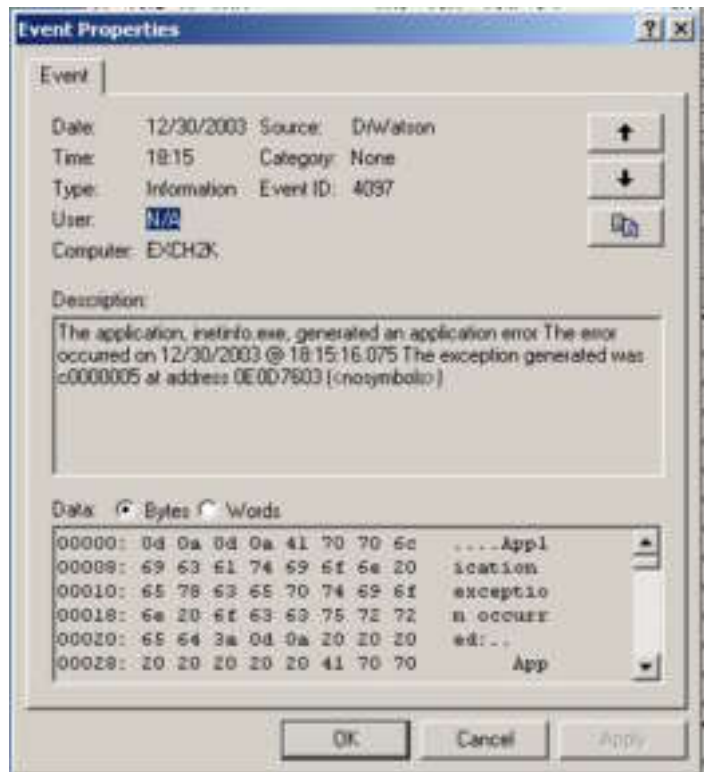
Event Properties ? X

Event

Date: 12/30/2003 Source: DrWatson
Time: 18:15 Category: None
Type: Information Event ID: 4097
User: N/A
Computer: EXCH2K

Description:
The application, inetinfo.exe, generated an application error The error occurred on 12/30/2003 @ 18:15:16.075 The exception generated was c0000005 at address 0E0D7603 (<nosymbols>)

Data: Bytes Words
00000: 0d 0a 0d 0a 41 70 70 6c ....Appl
00008: 69 63 61 74 69 6f 6e 20 ication
00010: 65 78 63 65 70 74 69 6f exceptio
00018: 6e 20 6f 63 63 75 72 72 n occurr
00020: 65 64 3a 0d 0a 20 20 20 ed:..
00028: 20 20 20 20 20 41 70 70 App

OK Cancel Apply